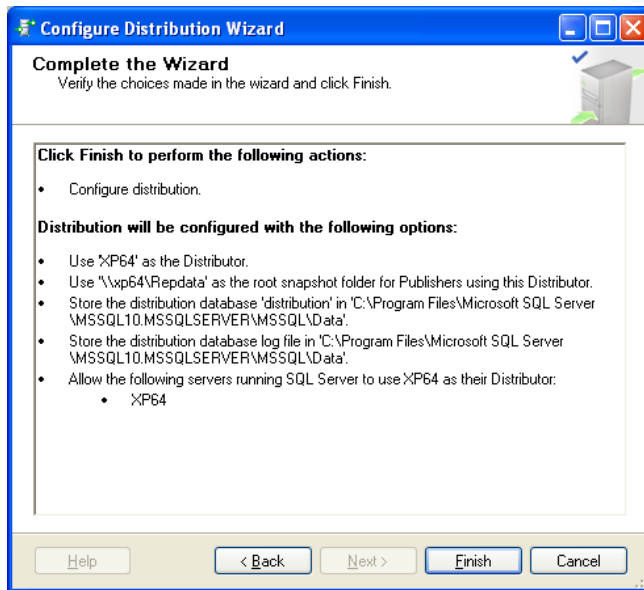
Configure Distribution Wizard

Complete the Wizard
Verify the choices made in the wizard and click Finish.

Click Finish to perform the following actions:

- Configure distribution.

Distribution will be configured with the following options:

- Use 'XP64' as the Distributor.
- Use '\\xp64\Repdata' as the root snapshot folder for Publishers using this Distributor.
- Store the distribution database 'distribution' in 'C:\Program Files\Microsoft SQL Server \MSSQL10.MSSQLSERVER\MSSQL\Data'.
- Store the distribution database log file in 'C:\Program Files\Microsoft SQL Server \MSSQL10.MSSQLSERVER\MSSQL\Data'.
- Allow the following servers running SQL Server to use XP64 as their Distributor:
  - XP64

Help | < Back | Next > | Finish | Cancel